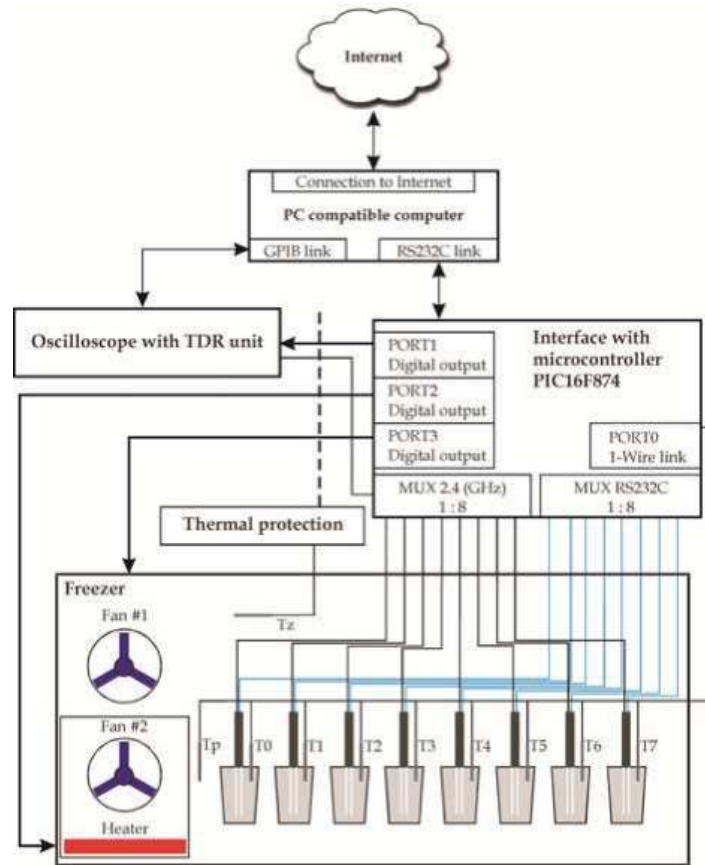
Internet

Connection to Internet

PC compatible computer

GPIB link

RS232C link

Oscilloscope with TDR unit

Interface with microcontroller PIC16F874

PORT1 Digital output

PORT2 Digital output

PORT3 Digital output

PORT0 1-Wire link

MUX 2.4 (GHz) 1 : 8

MUX RS232C 1 : 8

Thermal protection

Freezer

Fan #1

Tz

Fan #2

Heater

Tp

T0

T1

T2

T3

T4

T5

T6

T7